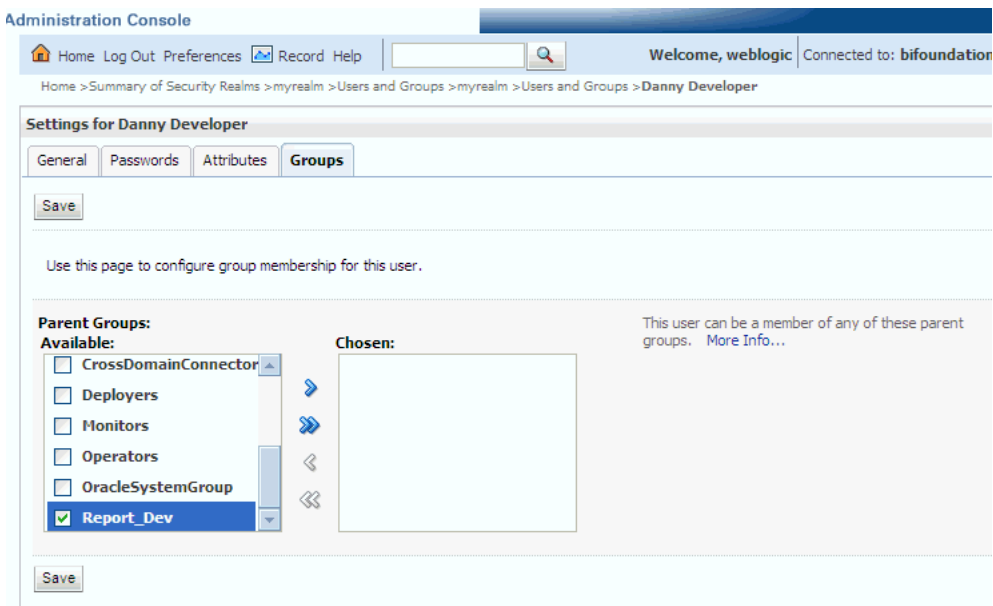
Administration Console

Home Log Out Preferences Record Help

Welcome, weblogic Connected to: bifoundation

Home >Summary of Security Realms >myrealm >Users and Groups >myrealm >Users and Groups >Danny Developer

Settings for Danny Developer

General Passwords Attributes Groups

Save

Use this page to configure group membership for this user.

Parent Groups:
Available:

CrossDomainConnector
Deployers
Monitors
Operators
OracleSystemGroup
Report_Dev

Chosen:

This user can be a member of any of these parent groups. More Info...

Save